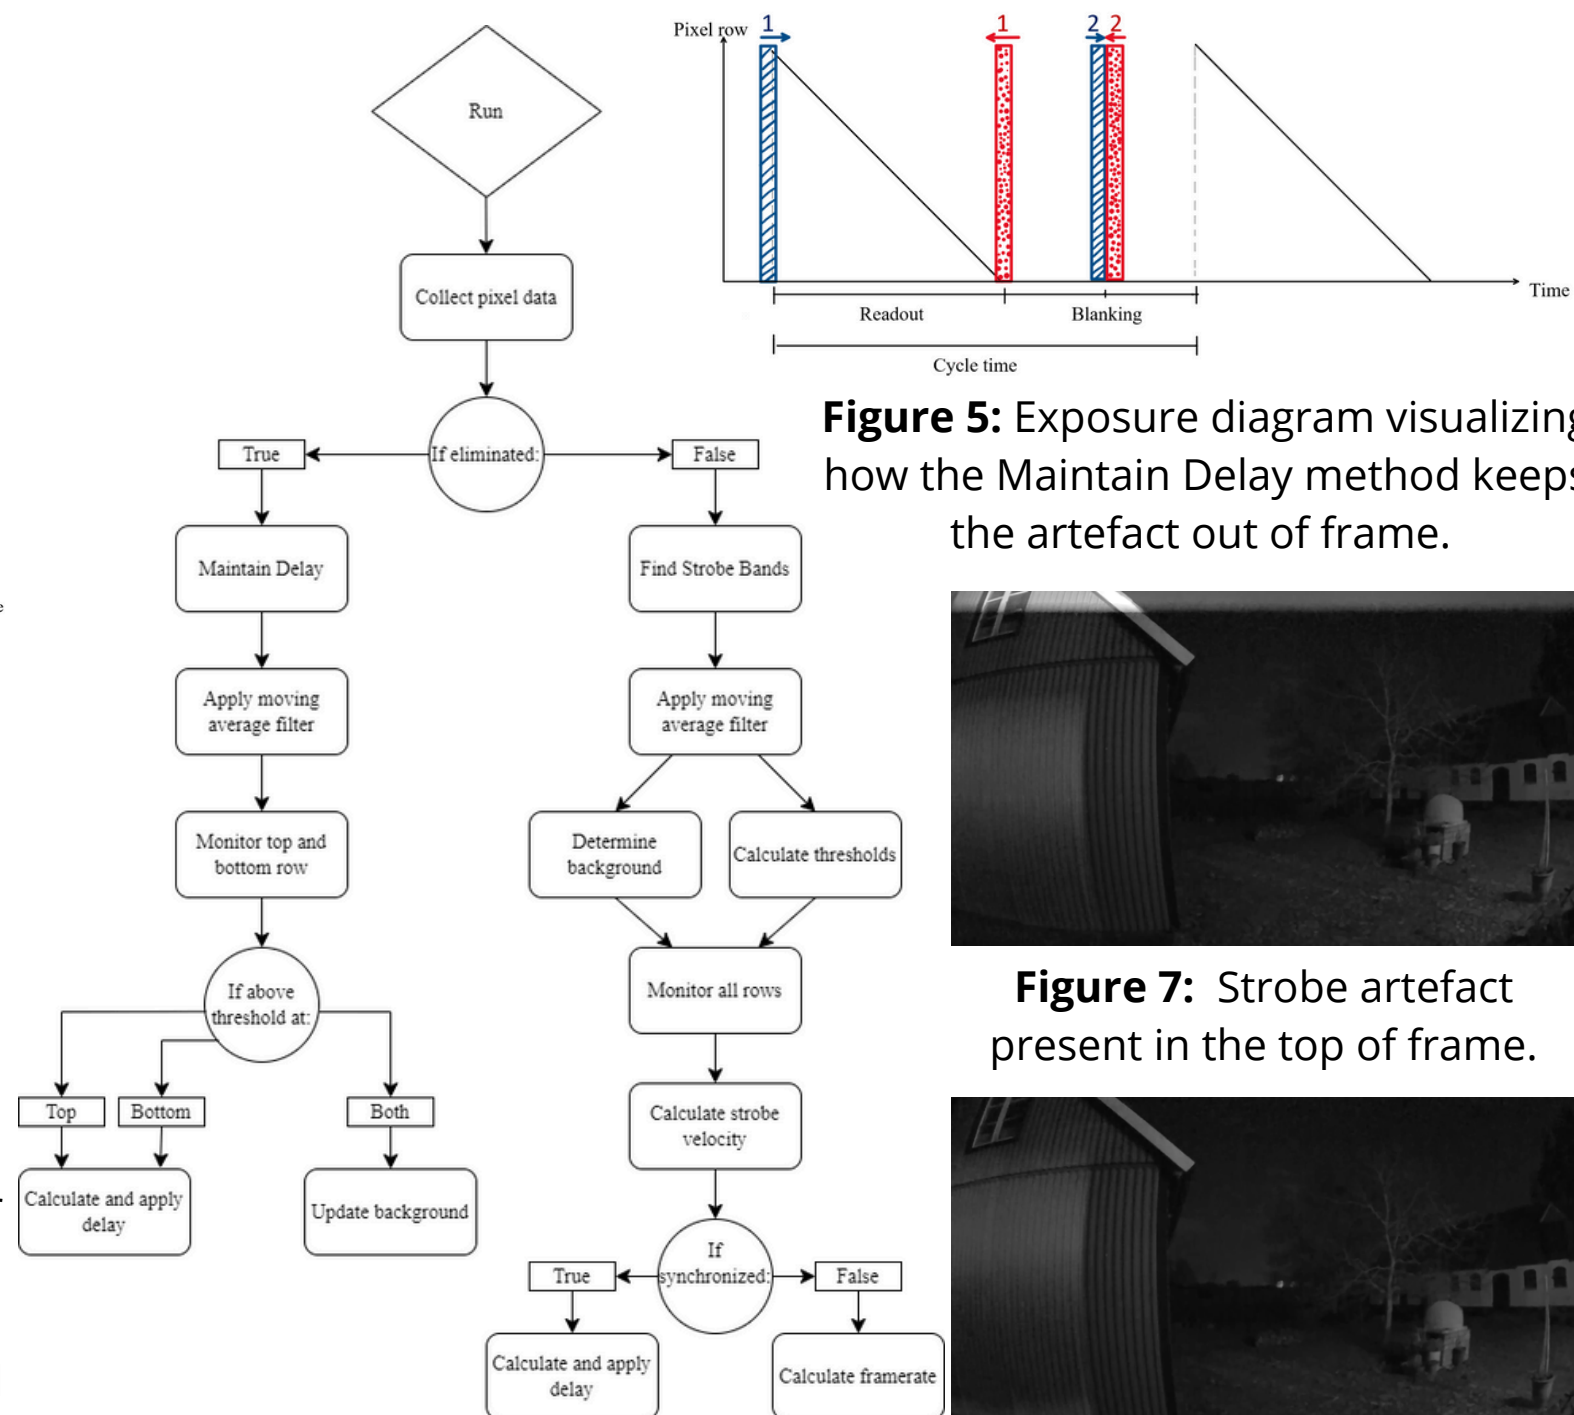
Run

Collect pixel data

If eliminated:

True

False

Maintain Delay

Find Strobe Bands

Apply moving average filter

Apply moving average filter

Monitor top and bottom row

Determine background

Calculate thresholds

If above threshold at:

Monitor all rows

Top

Bottom

Both

Calculate and apply delay

Update background

Calculate strobe velocity

If synchronized:

True

False

Calculate and apply delay

Calculate framerate

Pixel row

1

1

2 2

Time

Readout

Blanking

Cycle time

**Figure 5:** Exposure diagram visualizing how the Maintain Delay method keeps the artefact out of frame.

**Figure 7:** Strobe artefact present in the top of frame.